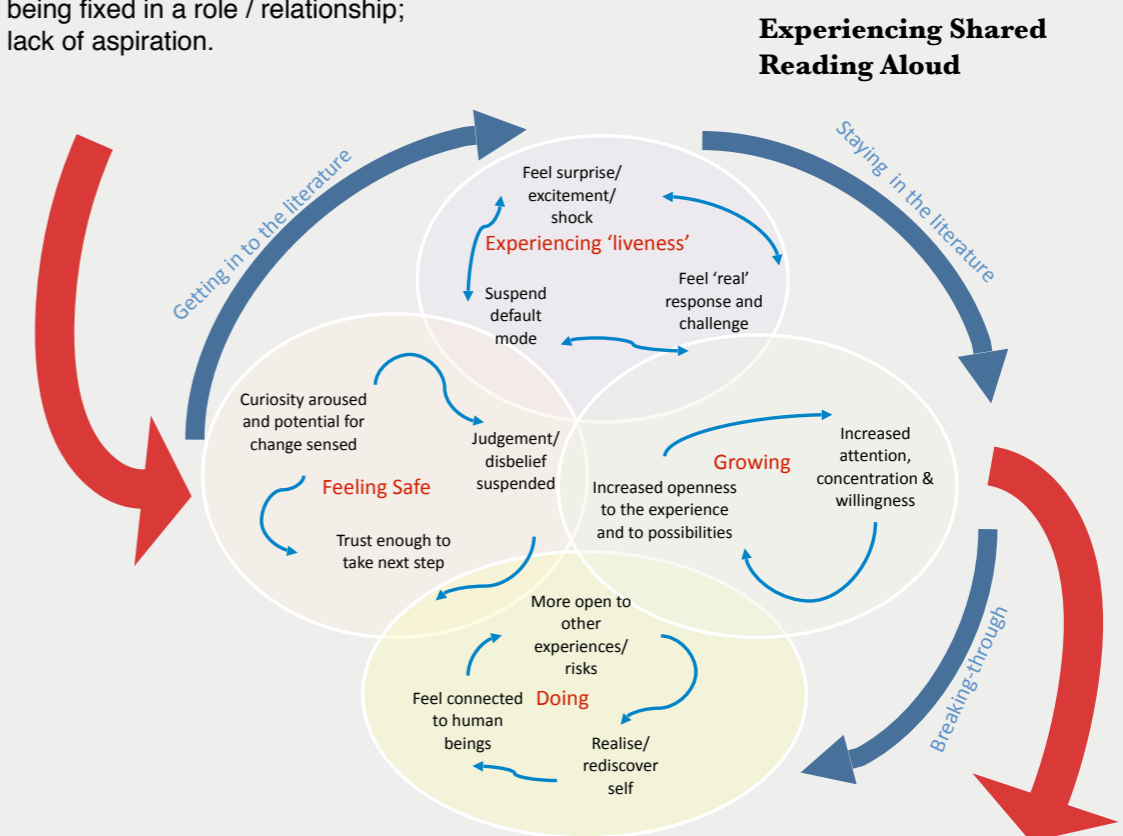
being fixed in a role / relationship; lack of aspiration.

Experiencing Shared Reading Aloud

Getting in to the literature

Staying in the literature

Feel surprise/ excitement/ shock

Experiencing 'liveness'

Suspend default mode

Feel 'real' response and challenge

Curiosity aroused and potential for change sensed

Judgement/ disbelief suspended

Feeling Safe

Trust enough to take next step

Increased attention, concentration & willingness

Growing

Increased openness to the experience and to possibilities

More open to other experiences/ risks

Feel connected to human beings

Doing

Realise/ rediscover self

Breaking-through